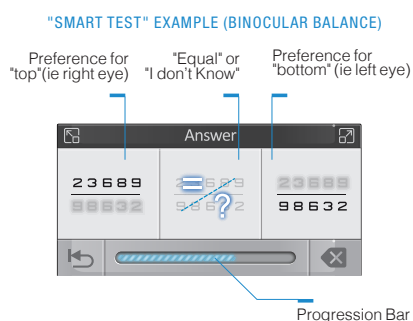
"SMART TEST" EXAMPLE (BINOCULAR BALANCE)

Preference for "top"(ie right eye)

"Equal" or "I don't Know"

Preference for "bottom" (ie left eye)

Answer

23689
98632

23689
98632

23689
98632

Progression Bar